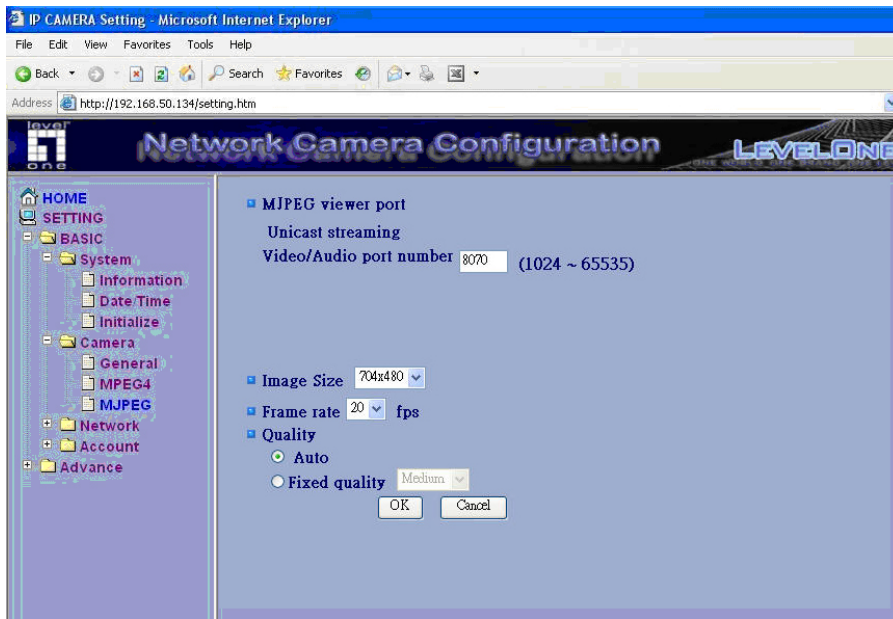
IP CAMERA Setting - Microsoft Internet Explorer

File Edit View Favorites Tools Help

Back Search Favorites

Address http://192.168.50.134/setting.htm

level one

Network Camera Configuration

LEVELONE

HOME
SETTING
BASIC
System
Information
Date/Time
Initialize
Camera
General
MPEG4
MJPEG
Network
Account
Advance

MJPEG viewer port

Unicast streaming

Video/Audio port number 8070 (1024 ~ 65535)

Image Size 704x480

Frame rate 20 fps

Quality

Auto

Fixed quality Medium

OK Cancel